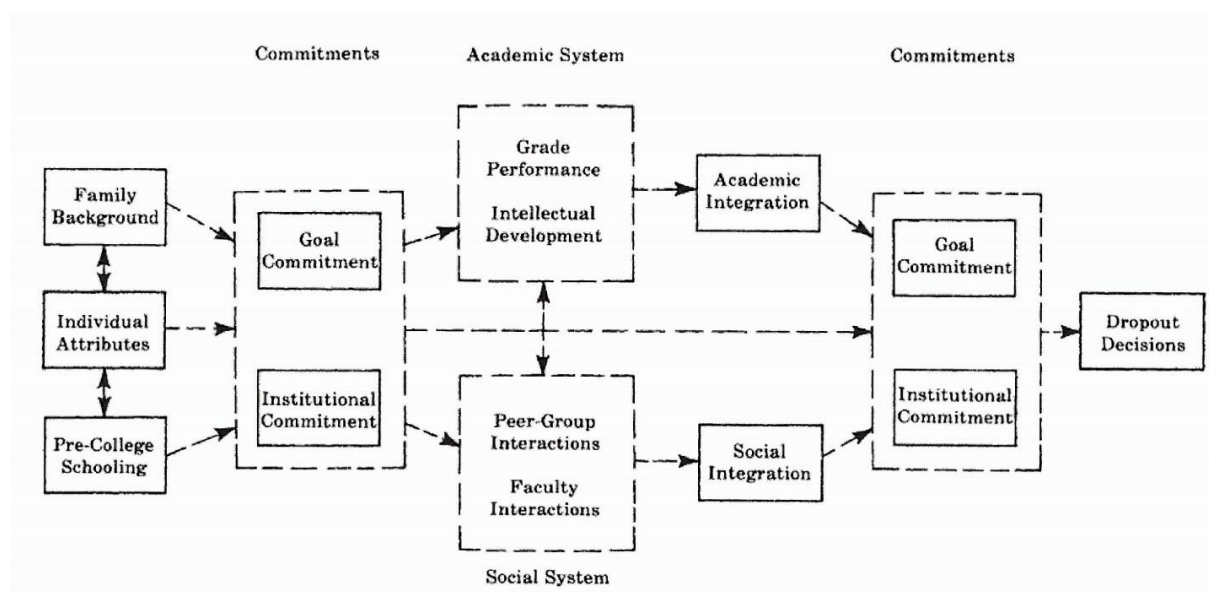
Commitments

Academic System

Commitments

Family Background

Individual Attributes

Pre-College Schooling

Goal Commitment

Institutional Commitment

Grade Performance

Intellectual Development

Peer-Group Interactions

Faculty Interactions

Social System

Academic Integration

Social Integration

Goal Commitment

Institutional Commitment

Dropout Decisions